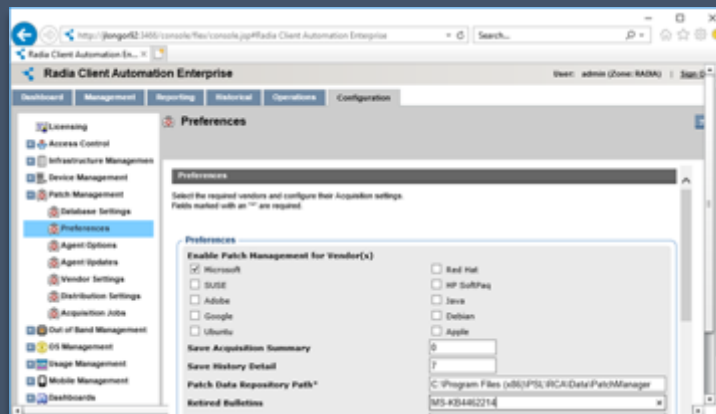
http://jlongo92:3466/console/flex/console.jsp#Radia Client Automation Enterprise
Search...
Radia Client Automation En... ×

Radia Client Automation Enterprise
User: admin (Zone: RADIA) | Sign O

Dashboard | Management | Reporting | Historical | Operations | Configuration

Licensing
Access Control
Infrastructure Managemen
Device Management
Patch Management
Database Settings
Preferences
Agent Options
Agent Updates
Vendor Settings
Distribution Settings
Acquisition Jobs
Out of Band Management
OS Management
Usage Management
Mobile Management
Dashboards

Preferences

Preferences
Select the required vendors and configure their Acquisition settings.
Fields marked with an "*" are required.

Preferences
Enable Patch Management for Vendor(s)
Microsoft
Red Hat
SUSE
HP SoftPaq
Adobe
Java
Google
Debian
Ubuntu
Apple
Save Acquisition Summary | 0
Save History Detail | 7
Patch Data Repository Path* | C:\Program Files (x86)\PSL\RCA\Data\PatchManager
Retired Bulletins | MS-KB4462214